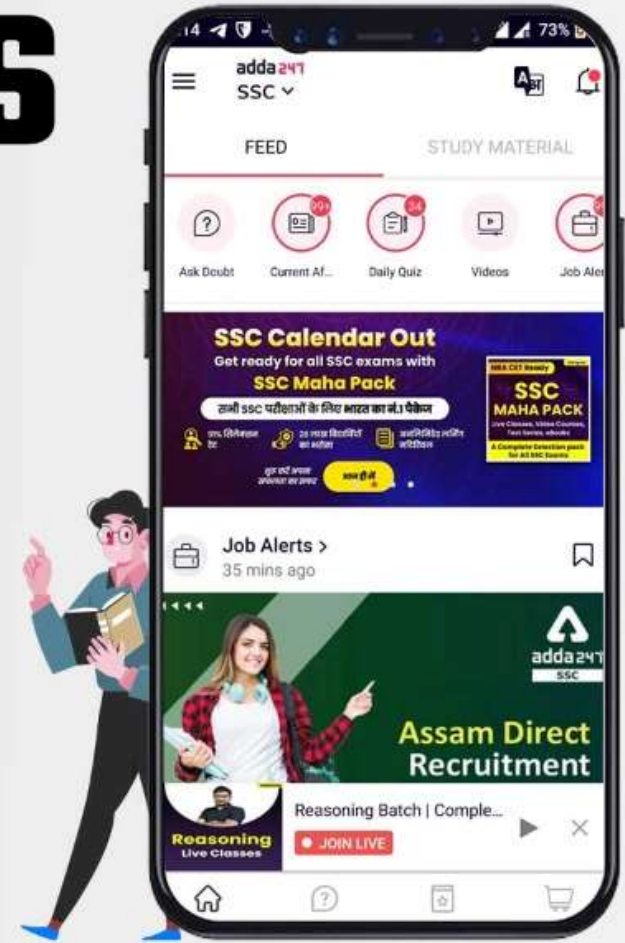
S

14 73%

adda247
SSC

FEED
STUDY MATERIAL

99+
34

Ask Doubt
Current Af...
Daily Quiz
Videos
Job Aler

SSC Calendar Out
Get ready for all SSC exams with
SSC Maha Pack
सभी SSC परीक्षाओं के लिए भारत का नं.1 पैकेज

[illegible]

SSC
MAHA PACK
A Complete Selection pack for All SSC Exams

Job Alerts >
35 mins ago

adda247
SSC

Assam Direct
Recruitment

Reasoning
Live Classes

Reasoning Batch | Comple...
JOIN LIVE